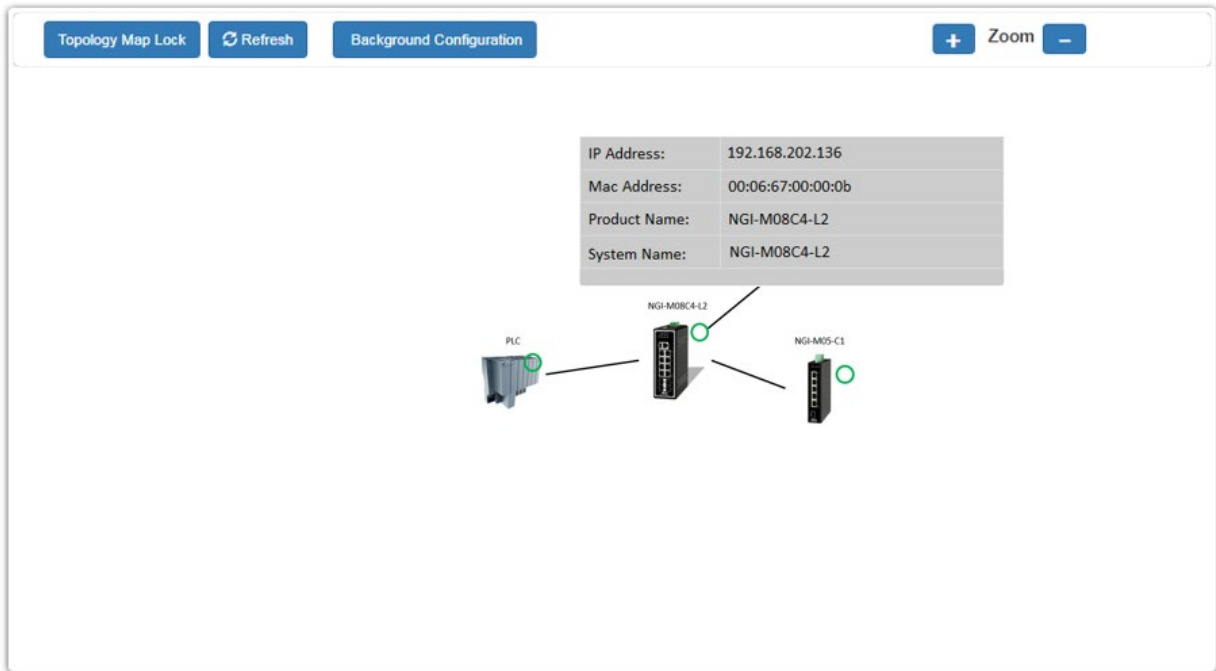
Topology Map Lock | Refresh | Background Configuration | + Zoom −

| IP Address: | 192.168.202.136 |
|---|---|
| Mac Address: | 00:06:67:00:00:0b |
| Product Name: | NGI-M08C4-L2 |
| System Name: | NGI-M08C4-L2 |

NGI-M08C4-L2

PLC

NGI-M05-C1